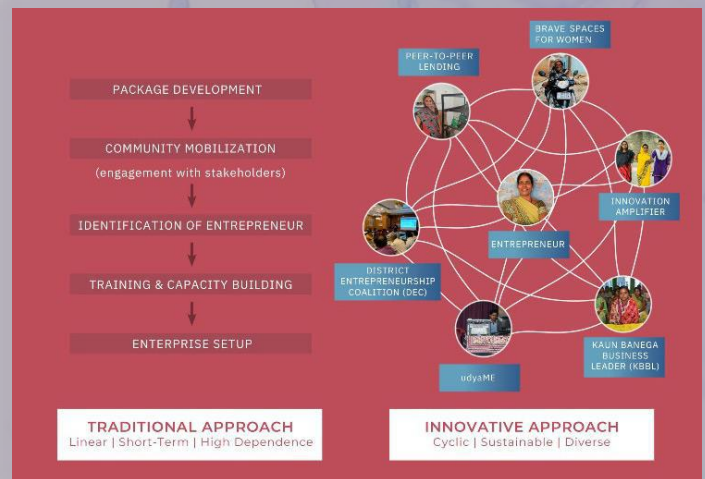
PACKAGE DEVELOPMENT

COMMUNITY MOBILIZATION
(engagement with stakeholders)

IDENTIFICATION OF ENTREPRENEUR

TRAINING & CAPACITY BUILDING

ENTERPRISE SETUP

TRADITIONAL APPROACH
Linear | Short-Term | High Dependence

PEER-TO-PEER LENDING

BRAVE SPACES FOR WOMEN

INNOVATION AMPLIFIER

ENTREPRENEUR

DISTRICT ENTREPRENEURSHIP COALITION (DEC)

udyaME

KAUN BANEGA BUSINESS LEADER (KBBL)

INNOVATIVE APPROACH
Cyclic | Sustainable | Diverse